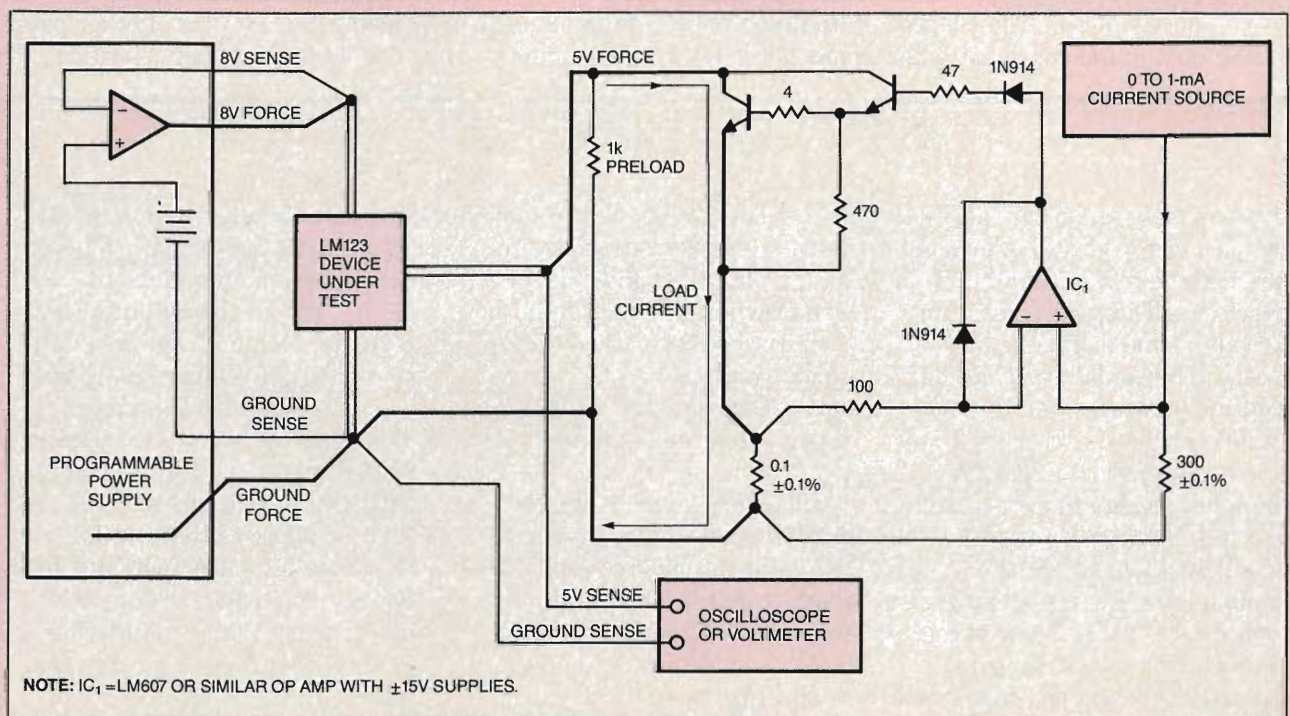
8V SENSE
8V FORCE
$-$
$+$
5V FORCE
1k PRELOAD
4
47
1N914
0 TO 1-mA CURRENT SOURCE
470
LM123 DEVICE UNDER TEST
LOAD CURRENT
$IC_1$
$-$
$+$
1N914
100
GROUND SENSE
PROGRAMMABLE POWER SUPPLY
GROUND FORCE
0.1 $\pm0.1\%$
300 $\pm0.1\%$
5V SENSE
GROUND SENSE
OSCILLOSCOPE OR VOLTMETER

NOTE: $IC_1$ =LM607 OR SIMILAR OP AMP WITH $\pm15V$ SUPPLIES.